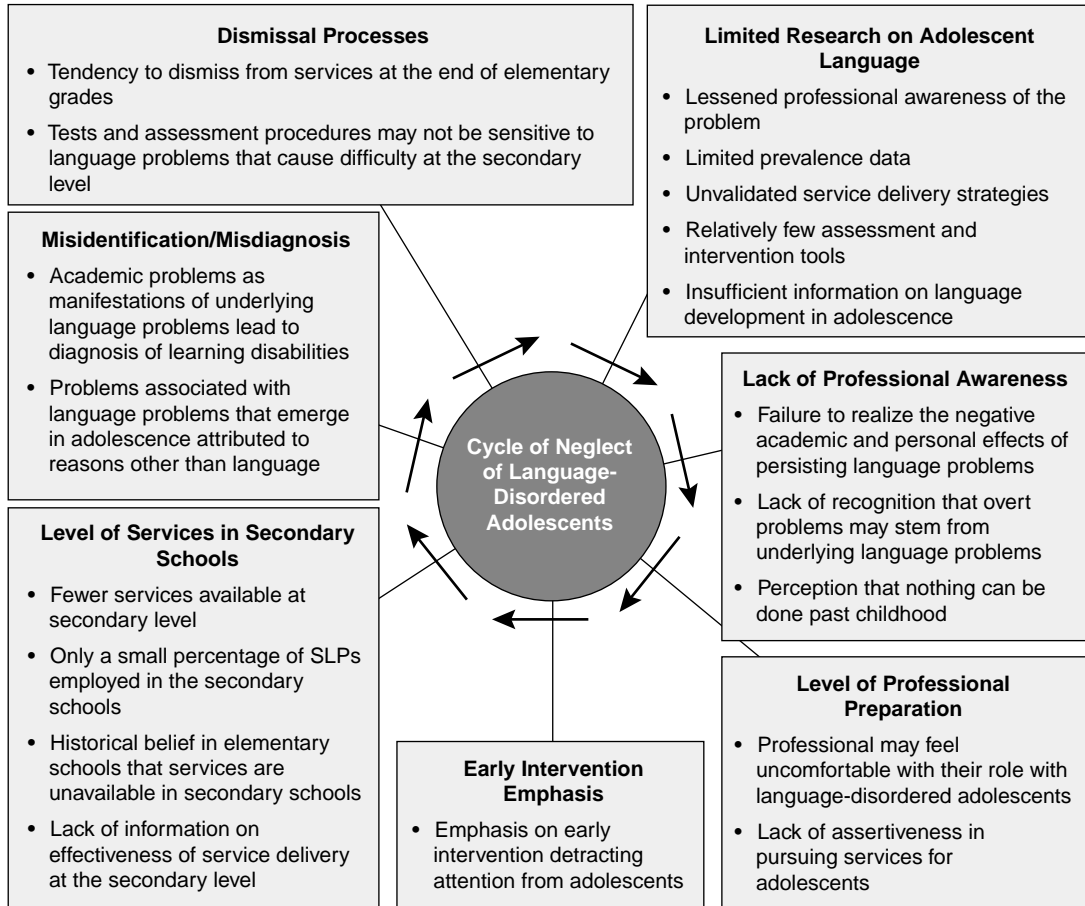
Dismissal Processes

• Tendency to dismiss from services at the end of elementary grades

• Tests and assessment procedures may not be sensitive to language problems that cause difficulty at the secondary level

Limited Research on Adolescent Language

• Lessened professional awareness of the problem

• Limited prevalence data

• Unvalidated service delivery strategies

• Relatively few assessment and intervention tools

• Insufficient information on language development in adolescence

Misidentification/Misdiagnosis

• Academic problems as manifestations of underlying language problems lead to diagnosis of learning disabilities

• Problems associated with language problems that emerge in adolescence attributed to reasons other than language

Cycle of Neglect of Language-Disordered Adolescents

Lack of Professional Awareness

• Failure to realize the negative academic and personal effects of persisting language problems

• Lack of recognition that overt problems may stem from underlying language problems

• Perception that nothing can be done past childhood

Level of Services in Secondary Schools

• Fewer services available at secondary level

• Only a small percentage of SLPs employed in the secondary schools

• Historical belief in elementary schools that services are unavailable in secondary schools

• Lack of information on effectiveness of service delivery at the secondary level

Early Intervention Emphasis

• Emphasis on early intervention detracting attention from adolescents

Level of Professional Preparation

• Professional may feel uncomfortable with their role with language-disordered adolescents

• Lack of assertiveness in pursuing services for adolescents